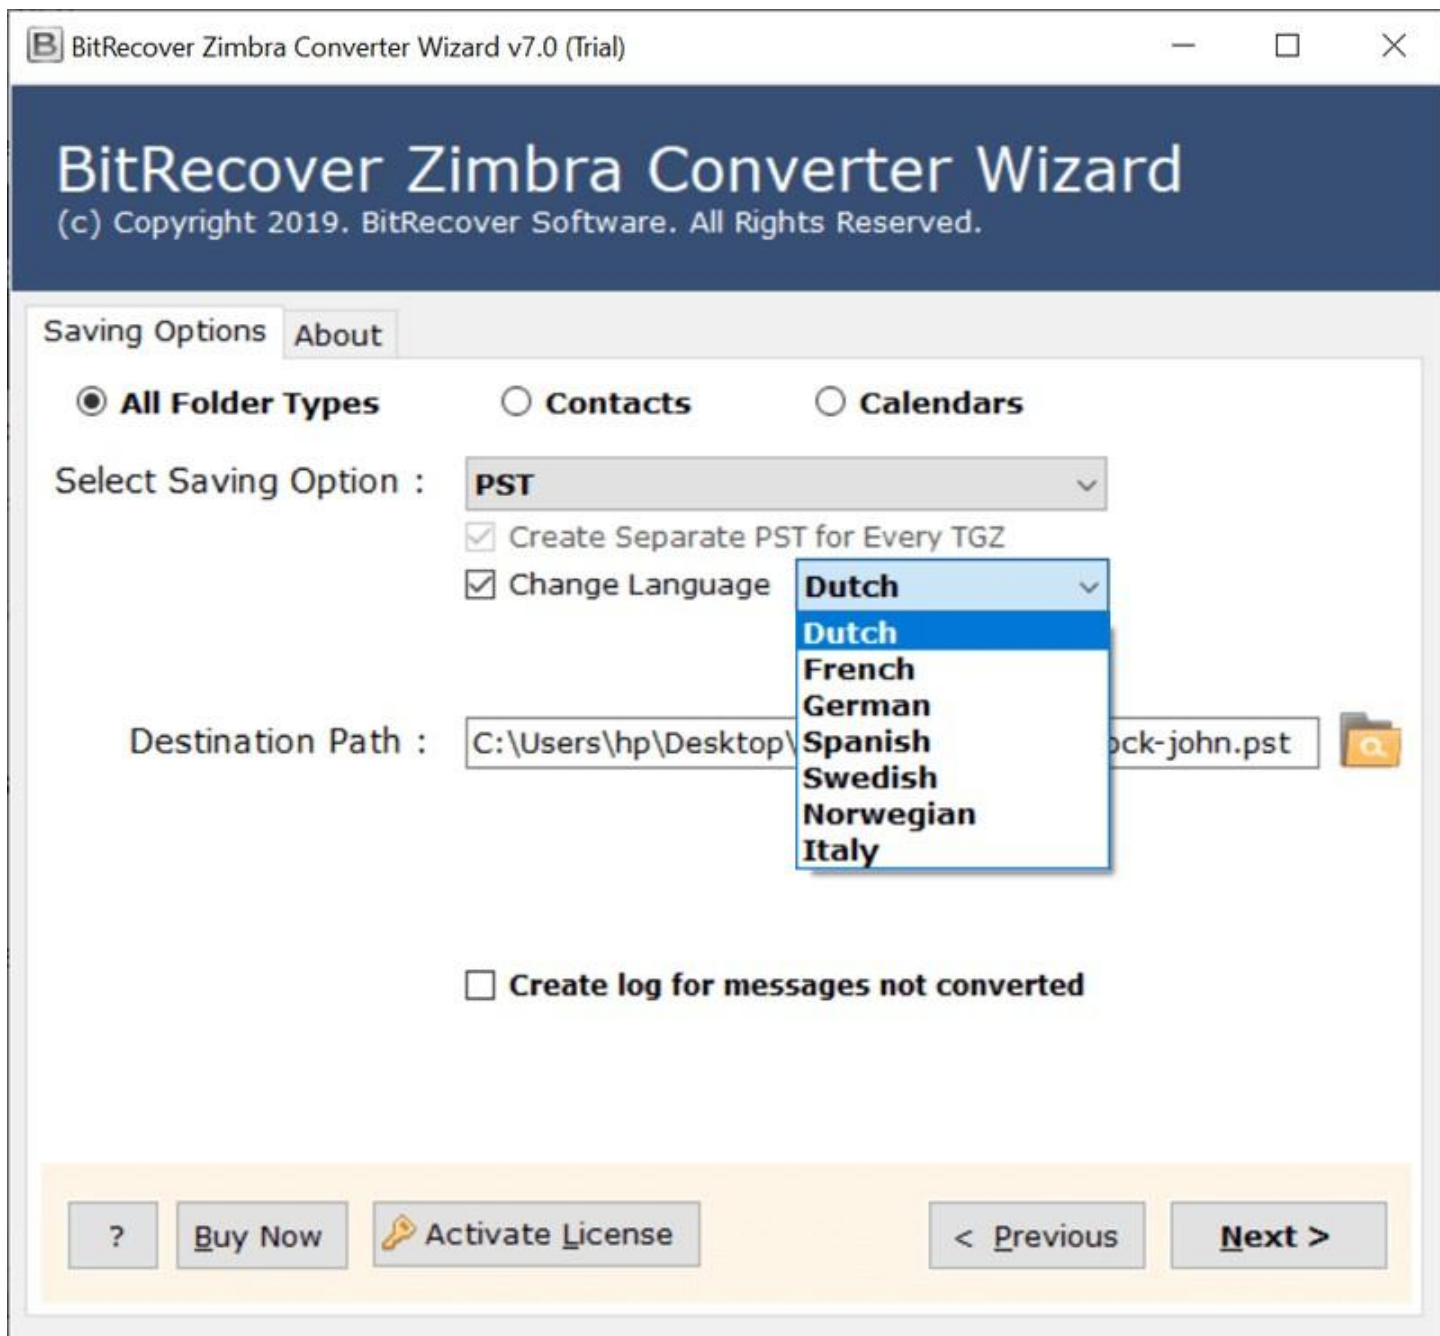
BitRecover Zimbra Converter Wizard v7.0 (Trial)

BitRecover Zimbra Converter Wizard
(c) Copyright 2019. BitRecover Software. All Rights Reserved.

Saving Options | About

All Folder Types   Contacts   Calendars

Select Saving Option : PST

Create Separate PST for Every TGZ

Change Language Dutch

Dutch
French
German
Spanish
Swedish
Norwegian
Italy

Destination Path : C:\Users\hp\Desktop\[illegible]ck-john.pst

Create log for messages not converted

? | Buy Now | Activate License | < Previous | Next >